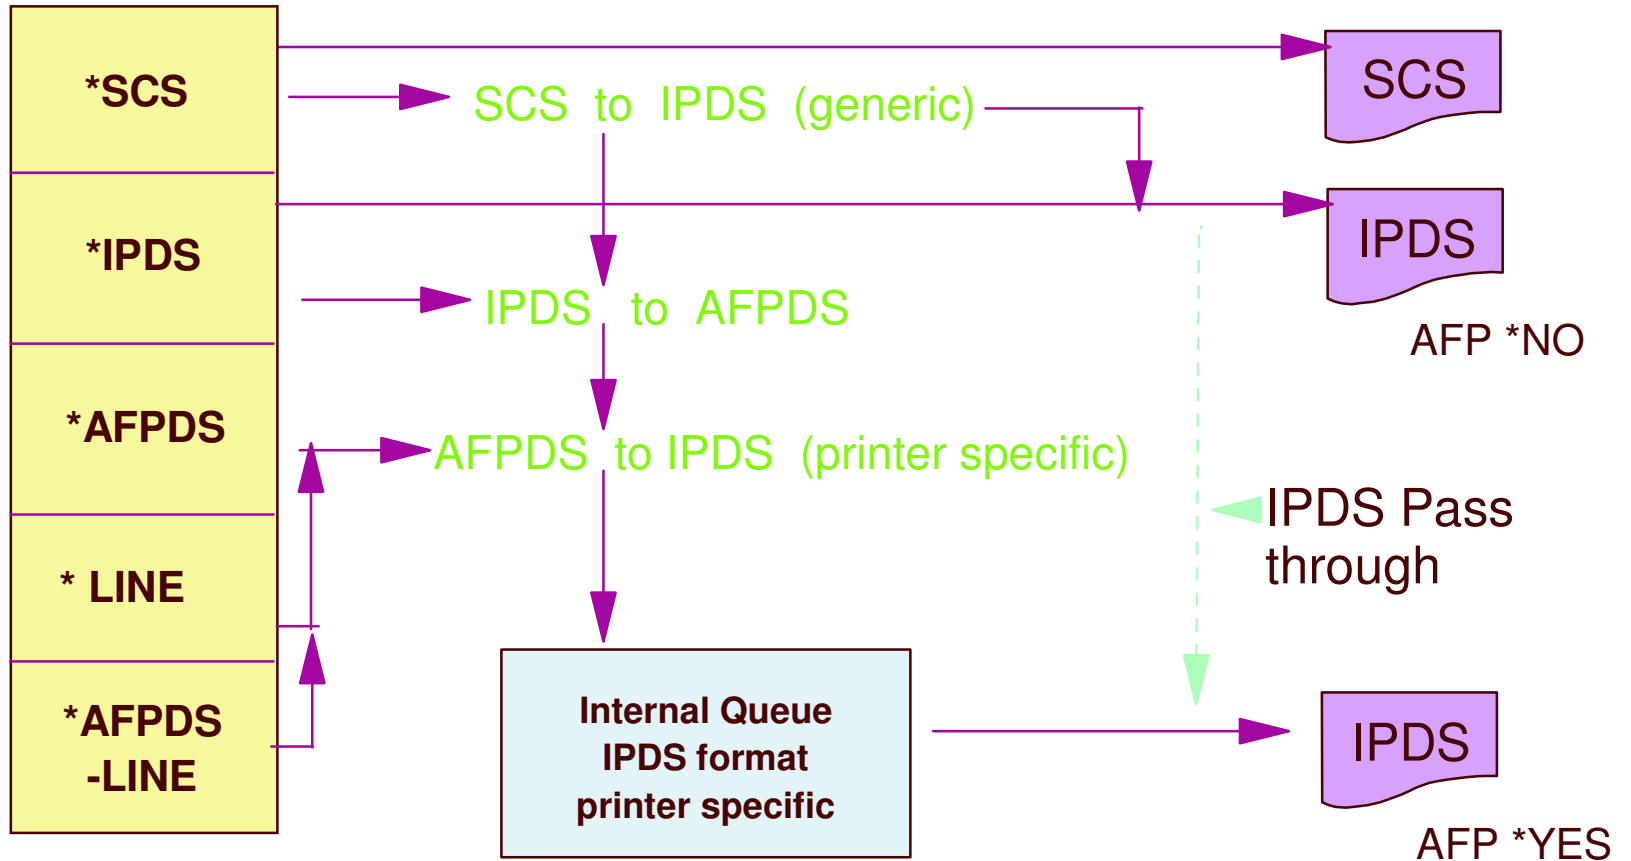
*SCS

*IPDS

*AFPDS

* LINE

*AFPDS -LINE

SCS to IPDS (generic)

IPDS to AFPDS

AFPDS to IPDS (printer specific)

SCS

IPDS

AFP *NO

IPDS Pass through

Internal Queue IPDS format printer specific

IPDS

AFP *YES